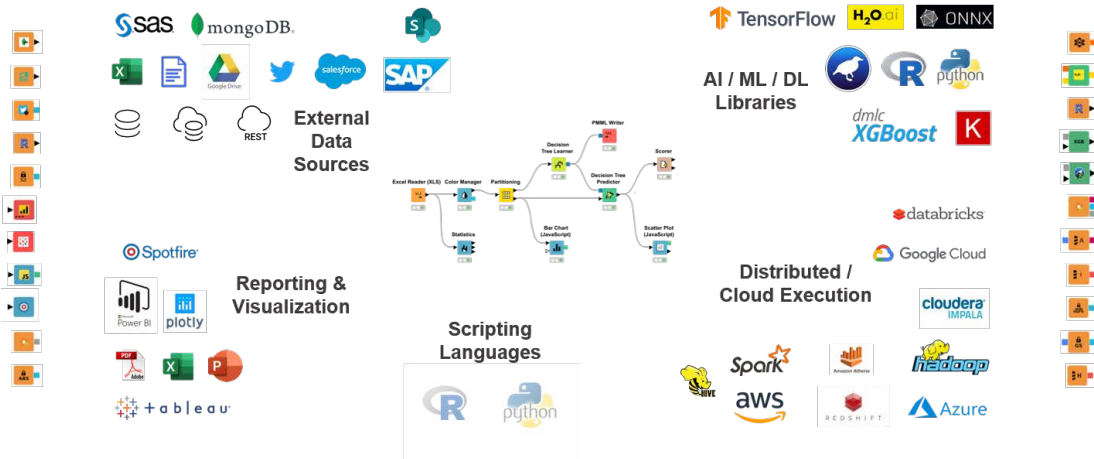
sas mongoDB

Google Drive salesforce SAP

REST

External Data Sources

TensorFlow H2O.ai ONNX

AI / ML / DL Libraries

R python

dmlc XGBoost K

PMML Writer

Decision Tree Learner

Scorer

Excel Reader (XLS) Color Manager Partitioning

Decision Tree Predictor

Statistics

Bar Chart (JavaScript)

Scatter Plot (JavaScript)

databricks

Google Cloud

Spotfire

Reporting & Visualization

Power BI plotly

Distributed / Cloud Execution

cloudera IMPALA

Scripting Languages

PDF Adobe

Spark Amazon Athena hadoop

HIVE

aws REDSHIFT Azure

R python

tableau